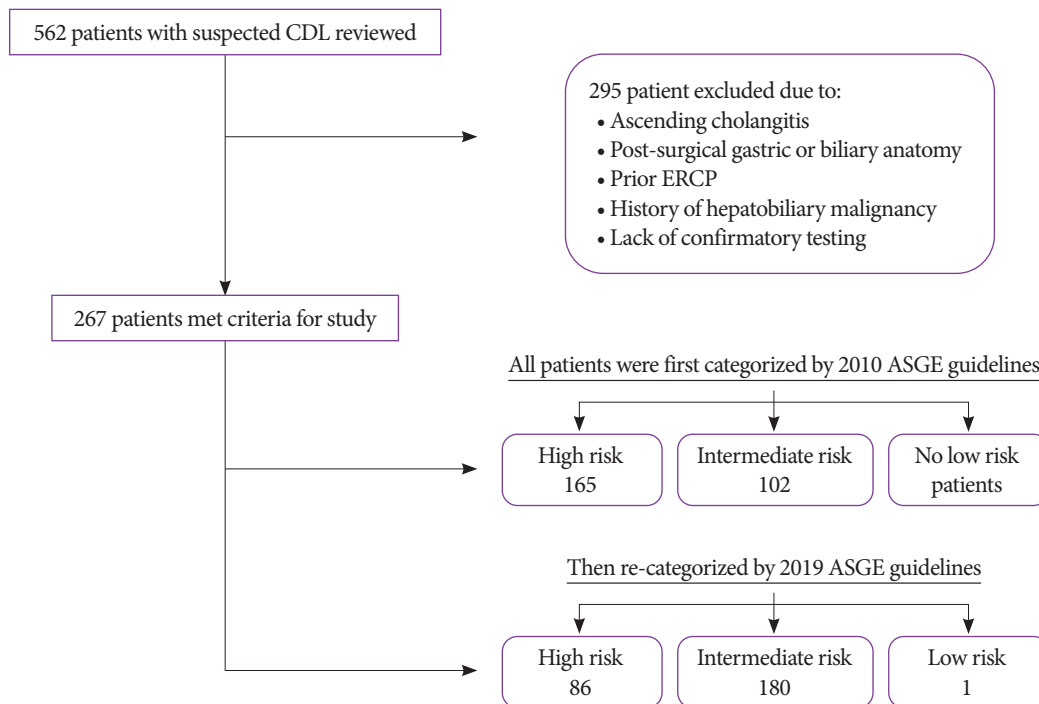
562 patients with suspected CDL reviewed

295 patient excluded due to:
• Ascending cholangitis
• Post-surgical gastric or biliary anatomy
• Prior ERCP
• History of hepatobiliary malignancy
• Lack of confirmatory testing

267 patients met criteria for study

All patients were first categorized by 2010 ASGE guidelines

High risk
165

Intermediate risk
102

No low risk
patients

Then re-categorized by 2019 ASGE guidelines

High risk
86

Intermediate risk
180

Low risk
1